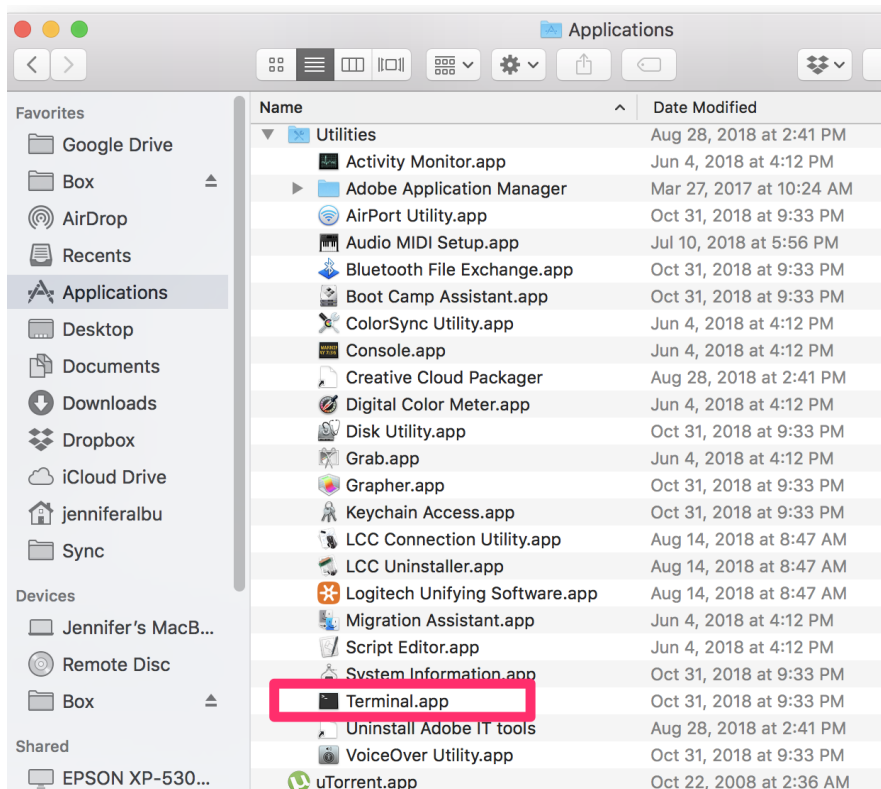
Applications

Favorites
Google Drive
Box
AirDrop
Recents
Applications
Desktop
Documents
Downloads
Dropbox
iCloud Drive
jenniferalbu
Sync

Devices
Jennifer's MacB...
Remote Disc
Box

Shared
EPSON XP-530...

| Name | Date Modified |
|---|---|
| Utilities | Aug 28, 2018 at 2:41 PM |
| Activity Monitor.app | Jun 4, 2018 at 4:12 PM |
| Adobe Application Manager | Mar 27, 2017 at 10:24 AM |
| AirPort Utility.app | Oct 31, 2018 at 9:33 PM |
| Audio MIDI Setup.app | Jul 10, 2018 at 5:56 PM |
| Bluetooth File Exchange.app | Oct 31, 2018 at 9:33 PM |
| Boot Camp Assistant.app | Oct 31, 2018 at 9:33 PM |
| ColorSync Utility.app | Jun 4, 2018 at 4:12 PM |
| Console.app | Jun 4, 2018 at 4:12 PM |
| Creative Cloud Packager | Aug 28, 2018 at 2:41 PM |
| Digital Color Meter.app | Jun 4, 2018 at 4:12 PM |
| Disk Utility.app | Oct 31, 2018 at 9:33 PM |
| Grab.app | Jun 4, 2018 at 4:12 PM |
| Grapher.app | Oct 31, 2018 at 9:33 PM |
| Keychain Access.app | Oct 31, 2018 at 9:33 PM |
| LCC Connection Utility.app | Aug 14, 2018 at 8:47 AM |
| LCC Uninstaller.app | Aug 14, 2018 at 8:47 AM |
| Logitech Unifying Software.app | Aug 14, 2018 at 8:47 AM |
| Migration Assistant.app | Jun 4, 2018 at 4:12 PM |
| Script Editor.app | Jun 4, 2018 at 4:12 PM |
| System Information.app | Oct 31, 2018 at 9:33 PM |
| Terminal.app | Oct 31, 2018 at 9:33 PM |
| Uninstall Adobe IT tools | Aug 28, 2018 at 2:41 PM |
| VoiceOver Utility.app | Oct 31, 2018 at 9:33 PM |
| uTorrent.app | Oct 22, 2008 at 2:36 AM |